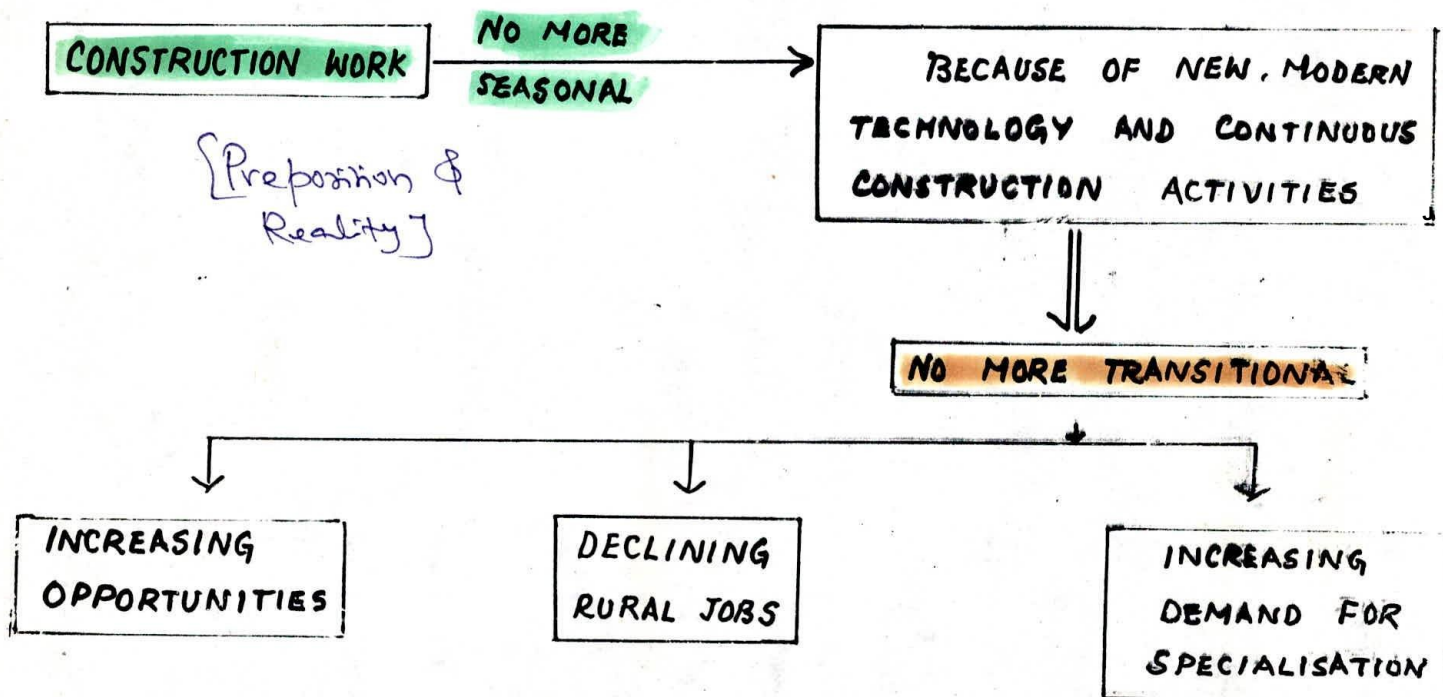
CONSTRUCTION WORK

NO MORE SEASONAL

BECAUSE OF NEW, MODERN TECHNOLOGY AND CONTINUOUS CONSTRUCTION ACTIVITIES

[Preposition & Reality]

NO MORE TRANSITIONAL

INCREASING OPPORTUNITIES

DECLINING RURAL JOBS

INCREASING DEMAND FOR SPECIALISATION